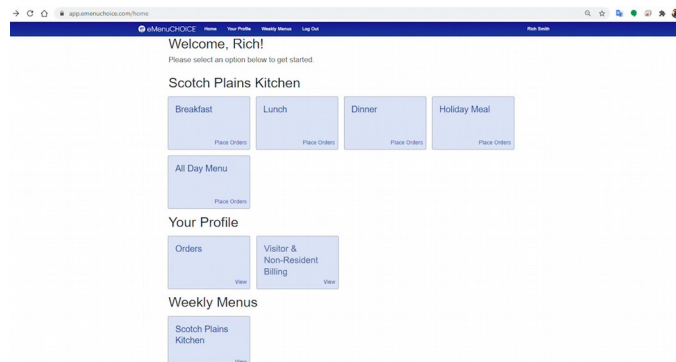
app.emenuchoice.com/home

eMenuCHOICE Home Your Profile Weekly Menus Log Out Rich Smith

Welcome, Rich!

Please select an option below to get started.

Scotch Plains Kitchen

Breakfast
Place Orders

Lunch
Place Orders

Dinner
Place Orders

Holiday Meal
Place Orders

All Day Menu
Place Orders

Your Profile

Orders
View

Visitor & Non-Resident Billing
View

Weekly Menus

Scotch Plains Kitchen
View